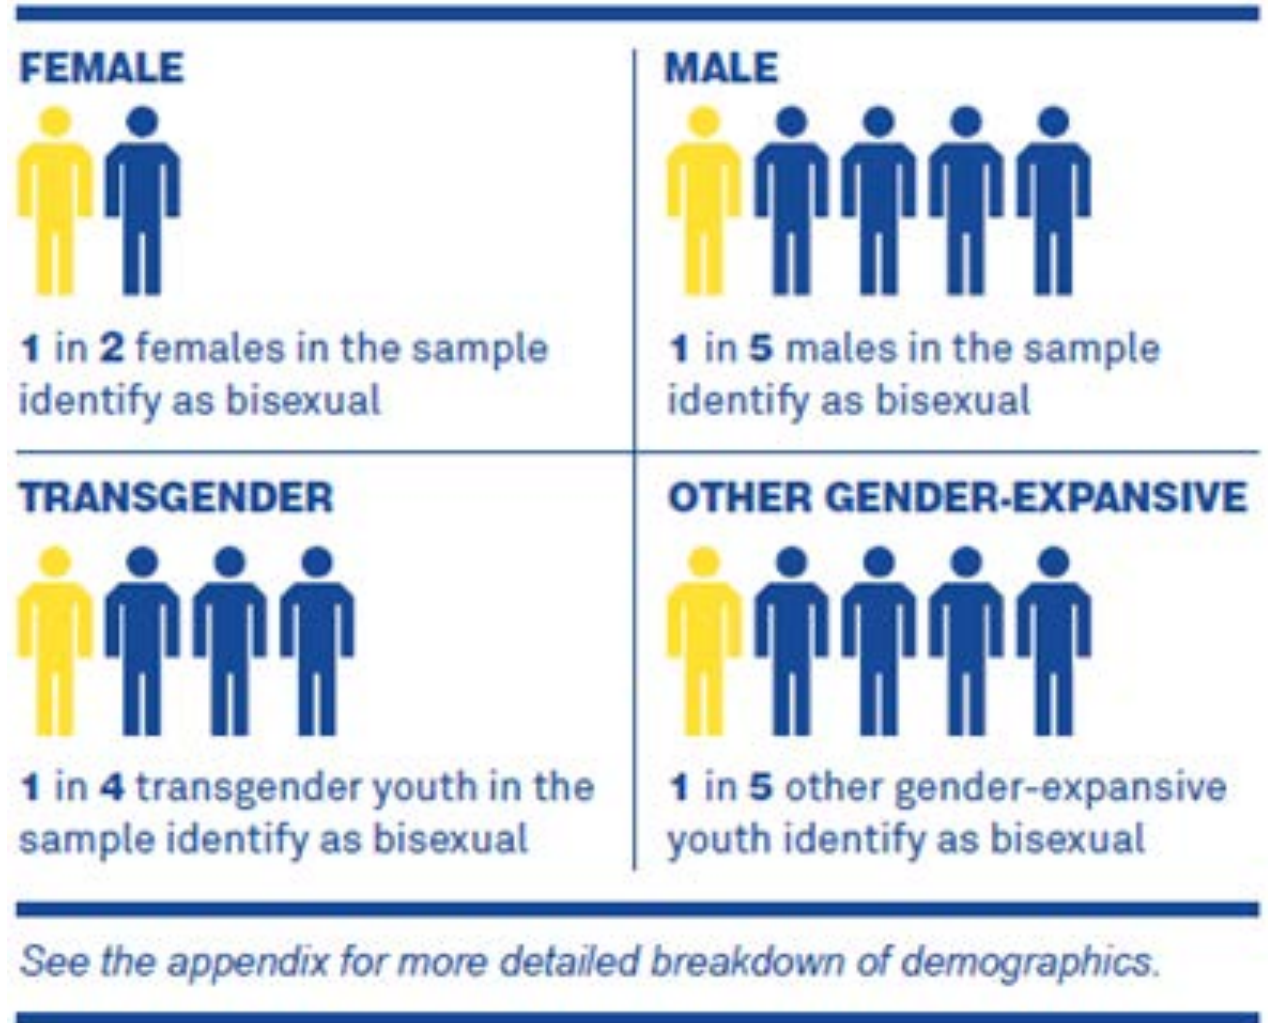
FEMALE

1 in 2 females in the sample identify as bisexual

MALE

1 in 5 males in the sample identify as bisexual

TRANSGENDER

1 in 4 transgender youth in the sample identify as bisexual

OTHER GENDER-EXPANSIVE

1 in 5 other gender-expansive youth identify as bisexual

See the appendix for more detailed breakdown of demographics.